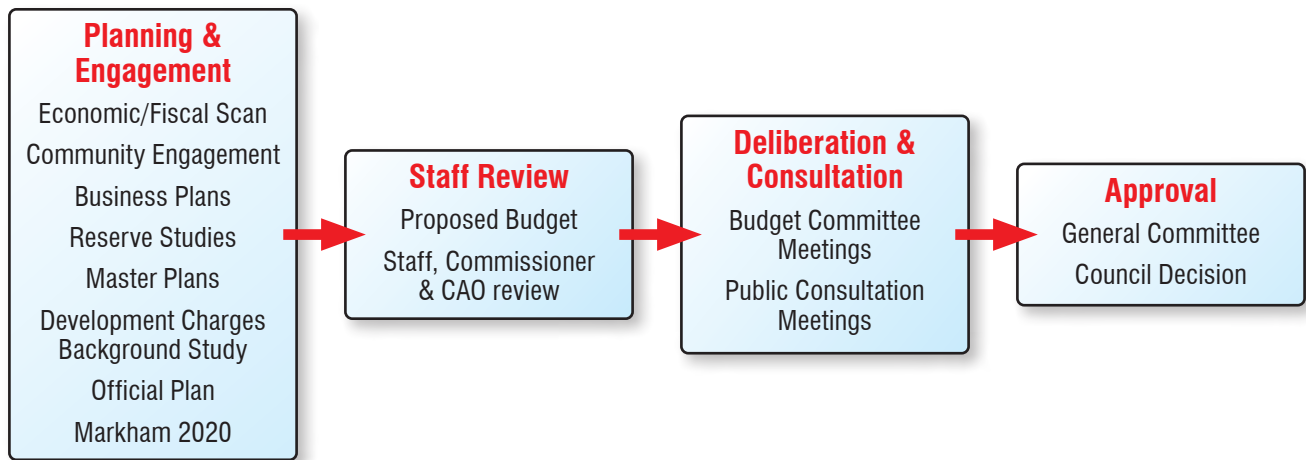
Planning & Engagement

Economic/Fiscal Scan

Community Engagement

Business Plans

Reserve Studies

Master Plans

Development Charges Background Study

Official Plan

Markham 2020

Staff Review

Proposed Budget

Staff, Commissioner & CAO review

Deliberation & Consultation

Budget Committee Meetings

Public Consultation Meetings

Approval

General Committee

Council Decision